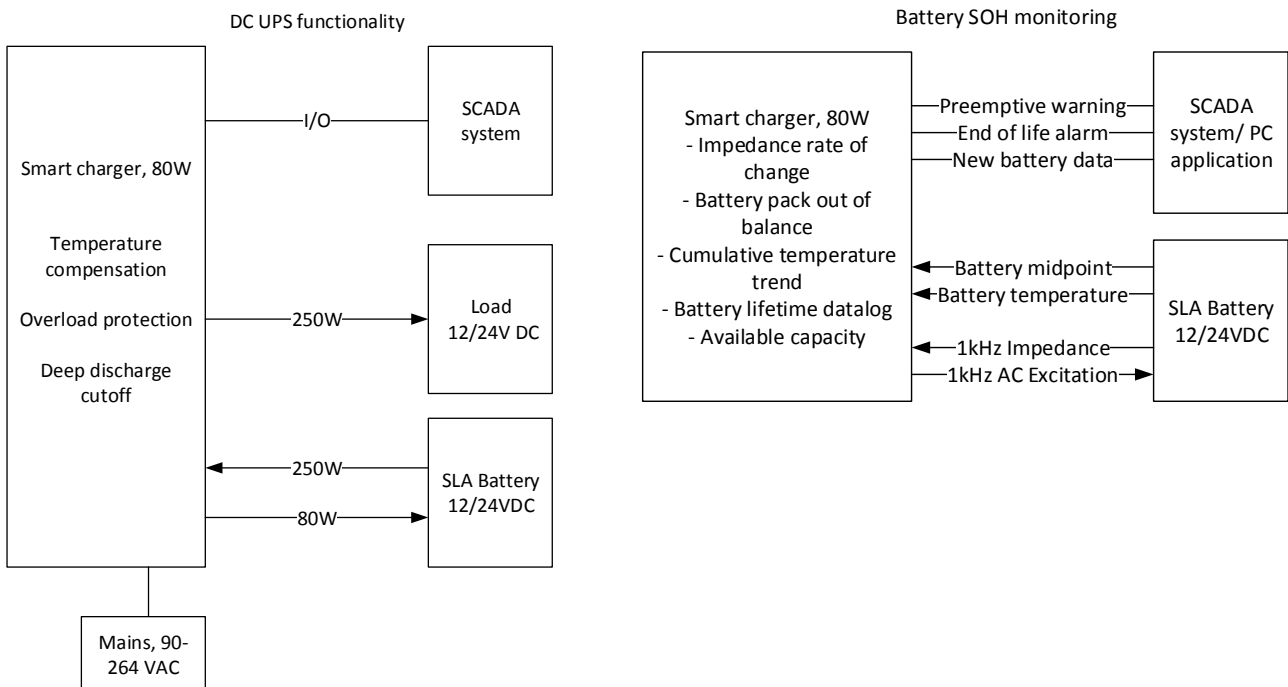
DC UPS functionality

Smart charger, 80W

Temperature compensation

Overload protection

Deep discharge cutoff

I/O

SCADA system

250W

Load 12/24V DC

250W

80W

SLA Battery 12/24VDC

Mains, 90-264 VAC

Battery SOH monitoring

Smart charger, 80W
- Impedance rate of change
- Battery pack out of balance
- Cumulative temperature trend
- Battery lifetime datalog
- Available capacity

Preemptive warning

End of life alarm

New battery data

SCADA system/ PC application

Battery midpoint

Battery temperature

1kHz Impedance

1kHz AC Excitation

SLA Battery 12/24VDC